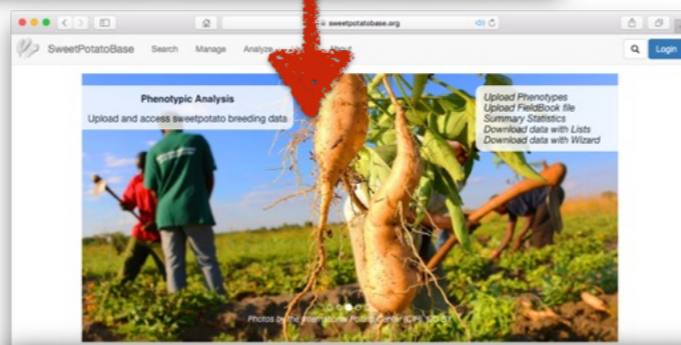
sweetpotatobase.org

SweetPotatoBase Search Manage Analyze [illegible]

Login

Phenotypic Analysis

Upload and access sweetpotato breeding data

Upload Phenotypes
Upload FieldBook file
Summary Statistics
Download data with Lists
Download data with Wizard

Photos by the International Potato Center (CIP) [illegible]